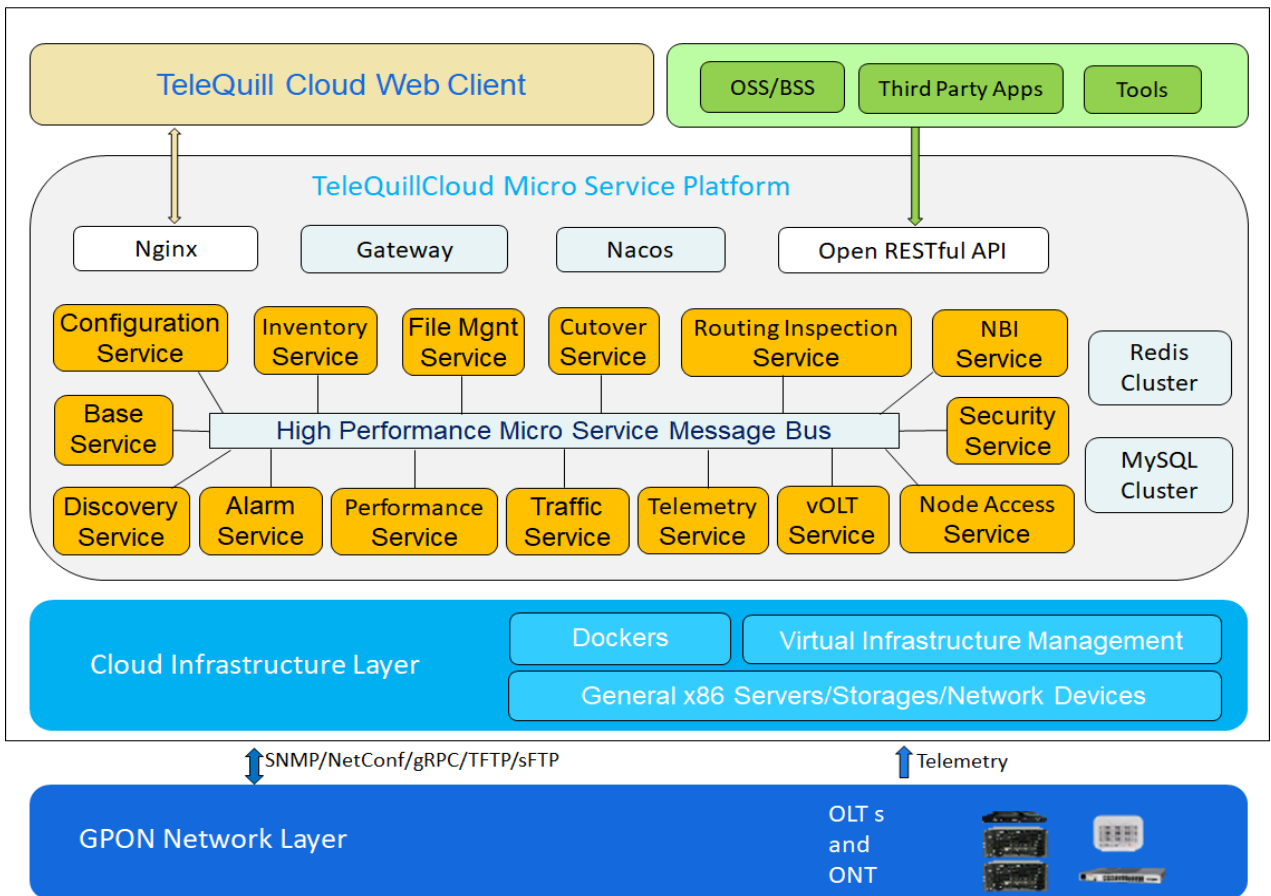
TeleQuill Cloud Web Client

OSS/BSS

Third Party Apps

Tools

TeleQuillCloud Micro Service Platform

Nginx

Gateway

Nacos

Open RESTful API

Configuration Service

Inventory Service

File Mgnt Service

Cutover Service

Routing Inspection Service

NBI Service

Redis Cluster

Base Service

High Performance Micro Service Message Bus

Security Service

MySQL Cluster

Discovery Service

Alarm Service

Performance Service

Traffic Service

Telemetry Service

vOLT Service

Node Access Service

Cloud Infrastructure Layer

Dockers

Virtual Infrastructure Management

General x86 Servers/Storages/Network Devices

SNMP/NetConf/gRPC/TFTP/sFTP

Telemetry

GPON Network Layer

OLT s and ONT